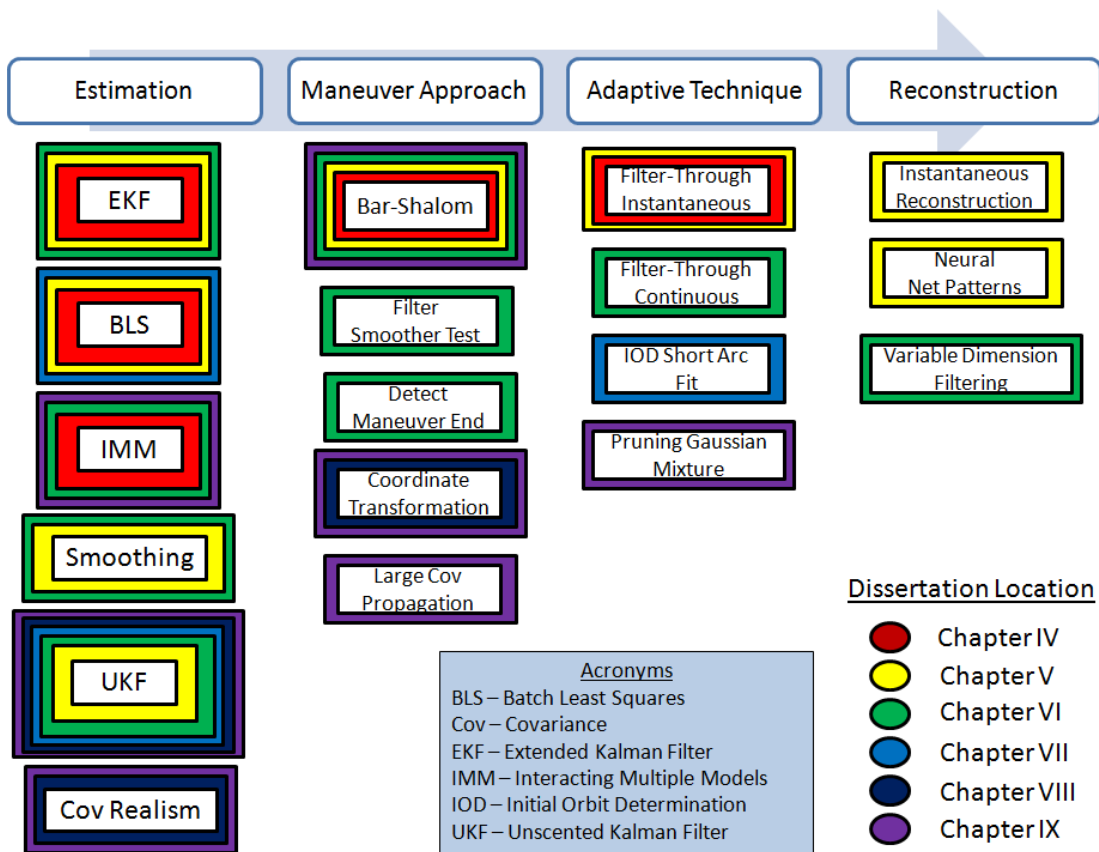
Estimation

Maneuver Approach

Adaptive Technique

Reconstruction

EKF

BLS

IMM

Smoothing

UKF

Cov Realism

Bar-Shalom

Filter Smoother Test

Detect Maneuver End

Coordinate Transformation

Large Cov Propagation

Filter-Through Instantaneous

Filter-Through Continuous

IOD Short Arc Fit

Pruning Gaussian Mixture

Instantaneous Reconstruction

Neural Net Patterns

Variable Dimension Filtering

Dissertation Location

Chapter IV

Chapter V

Chapter VI

Chapter VII

Chapter VIII

Chapter IX

Acronyms

BLS – Batch Least Squares

Cov – Covariance

EKF – Extended Kalman Filter

IMM – Interacting Multiple Models

IOD – Initial Orbit Determination

UKF – Unscented Kalman Filter